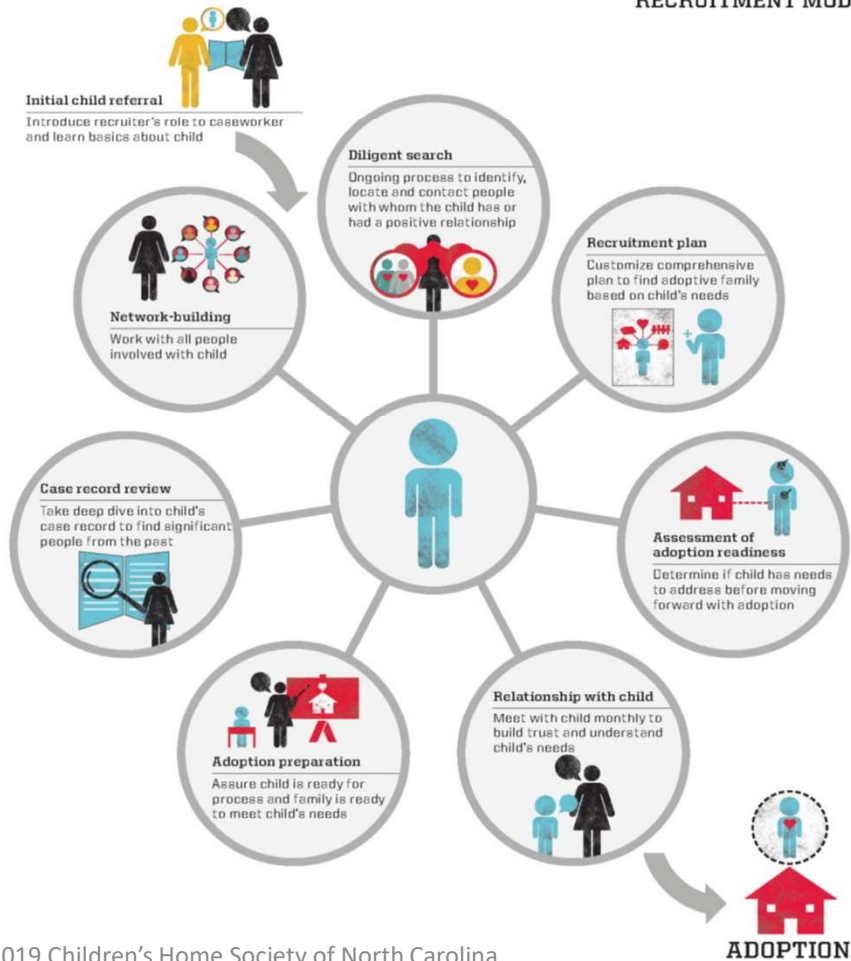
RECRUITMENT MOD

Initial child referral
Introduce recruiter's role to caseworker and learn basics about child

Diligent search
Ongoing process to identify, locate and contact people with whom the child has or had a positive relationship

Recruitment plan
Customize comprehensive plan to find adoptive family based on child's needs

Network-building
Work with all people involved with child

Case record review
Take deep dive into child's case record to find significant people from the past

Assessment of adoption readiness
Determine if child has needs to address before moving forward with adoption

Adoption preparation
Assure child is ready for process and family is ready to meet child's needs

Relationship with child
Meet with child monthly to build trust and understand child's needs

ADOPTION

019 Children's Home Society of North Carolina